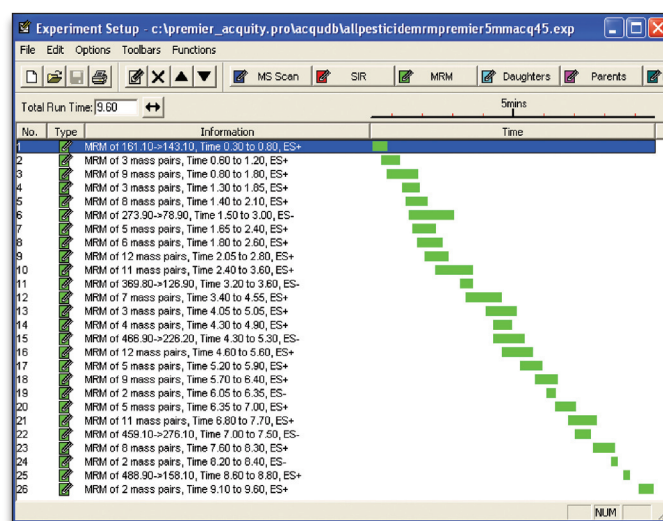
Experiment Setup - c:\premier_acquity.pro\acqudb\allpesticidemrmpremier5mmacq45.exp

File Edit Options Toolbars Functions

MS Scan SIR MRM Daughters Parents

Total Run Time: 9.60

5mins

| No. | Type | Information | Time |
|---|---|---|---|
| 1 | | MRM of 161.10->143.10, Time 0.30 to 0.80, ES+ | |
| 2 | | MRM of 3 mass pairs, Time 0.60 to 1.20, ES+ | |
| 3 | | MRM of 9 mass pairs, Time 0.80 to 1.80, ES+ | |
| 4 | | MRM of 3 mass pairs, Time 1.30 to 1.85, ES+ | |
| 5 | | MRM of 8 mass pairs, Time 1.40 to 2.10, ES+ | |
| 6 | | MRM of 273.90->78.90, Time 1.50 to 3.00, ES- | |
| 7 | | MRM of 5 mass pairs, Time 1.65 to 2.40, ES+ | |
| 8 | | MRM of 6 mass pairs, Time 1.80 to 2.60, ES+ | |
| 9 | | MRM of 12 mass pairs, Time 2.05 to 2.80, ES+ | |
| 10 | | MRM of 11 mass pairs, Time 2.40 to 3.60, ES+ | |
| 11 | | MRM of 369.80->126.90, Time 3.20 to 3.60, ES- | |
| 12 | | MRM of 7 mass pairs, Time 3.40 to 4.55, ES+ | |
| 13 | | MRM of 3 mass pairs, Time 4.05 to 5.05, ES+ | |
| 14 | | MRM of 4 mass pairs, Time 4.30 to 4.90, ES+ | |
| 15 | | MRM of 466.90->226.20, Time 4.30 to 5.30, ES- | |
| 16 | | MRM of 12 mass pairs, Time 4.60 to 5.60, ES+ | |
| 17 | | MRM of 5 mass pairs, Time 5.20 to 5.90, ES+ | |
| 18 | | MRM of 9 mass pairs, Time 5.70 to 6.40, ES+ | |
| 19 | | MRM of 2 mass pairs, Time 6.05 to 6.35, ES- | |
| 20 | | MRM of 5 mass pairs, Time 6.35 to 7.00, ES+ | |
| 21 | | MRM of 11 mass pairs, Time 6.80 to 7.70, ES+ | |
| 22 | | MRM of 459.10->276.10, Time 7.00 to 7.50, ES- | |
| 23 | | MRM of 8 mass pairs, Time 7.60 to 8.30, ES+ | |
| 24 | | MRM of 2 mass pairs, Time 8.20 to 8.40, ES- | |
| 25 | | MRM of 488.90->158.10, Time 8.60 to 8.80, ES+ | |
| 26 | | MRM of 2 mass pairs, Time 9.10 to 9.60, ES+ | |

NUM